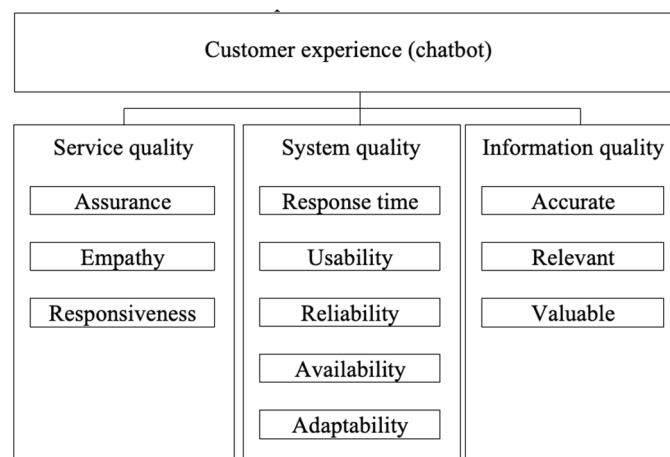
Customer experience (chatbot)

Service quality

Assurance

Empathy

Responsiveness

System quality

Response time

Usability

Reliability

Availability

Adaptability

Information quality

Accurate

Relevant

Valuable